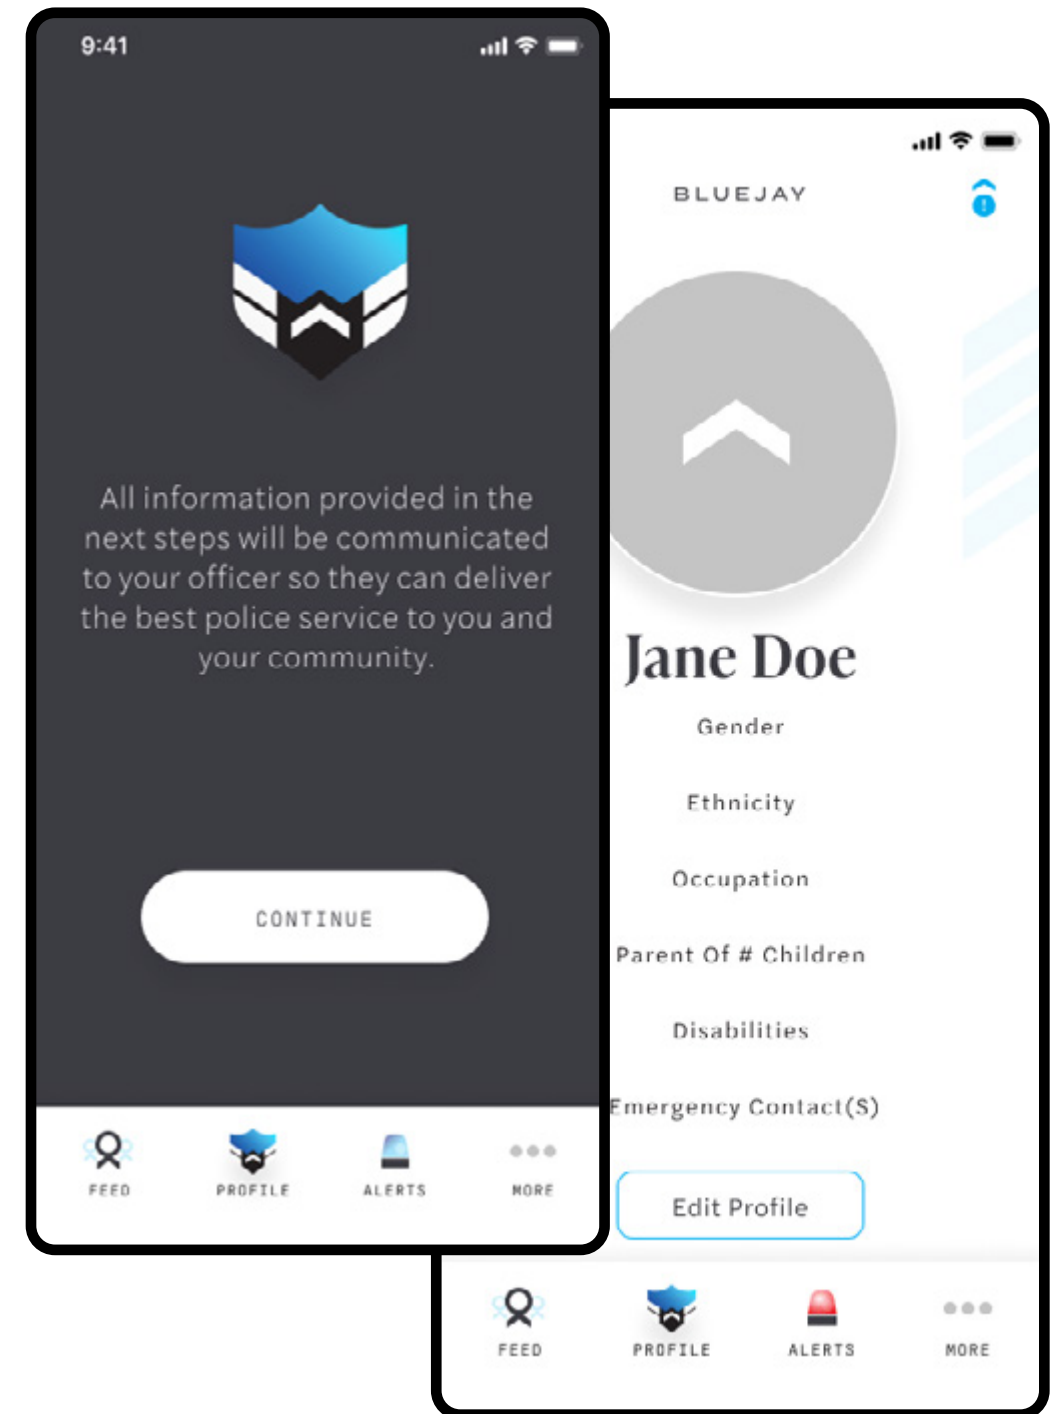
9:41

All information provided in the next steps will be communicated to your officer so they can deliver the best police service to you and your community.

CONTINUE

FEED
PROFILE
ALERTS
MORE

BLUEJAY

Jane Doe

Gender

Ethnicity

Occupation

Parent Of # Children

Disabilities

Emergency Contact(S)

Edit Profile

FEED
PROFILE
ALERTS
MORE